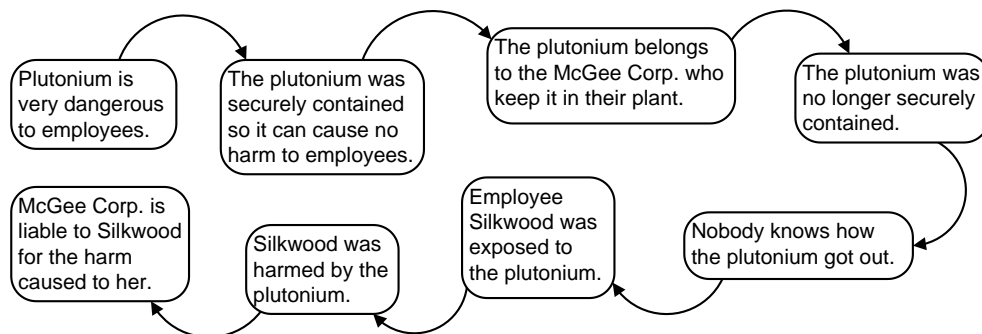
Plutonium is very dangerous to employees.

The plutonium was securely contained so it can cause no harm to employees.

The plutonium belongs to the McGee Corp. who keep it in their plant.

The plutonium was no longer securely contained.

Nobody knows how the plutonium got out.

Employee Silkwood was exposed to the plutonium.

Silkwood was harmed by the plutonium.

McGee Corp. is liable to Silkwood for the harm caused to her.